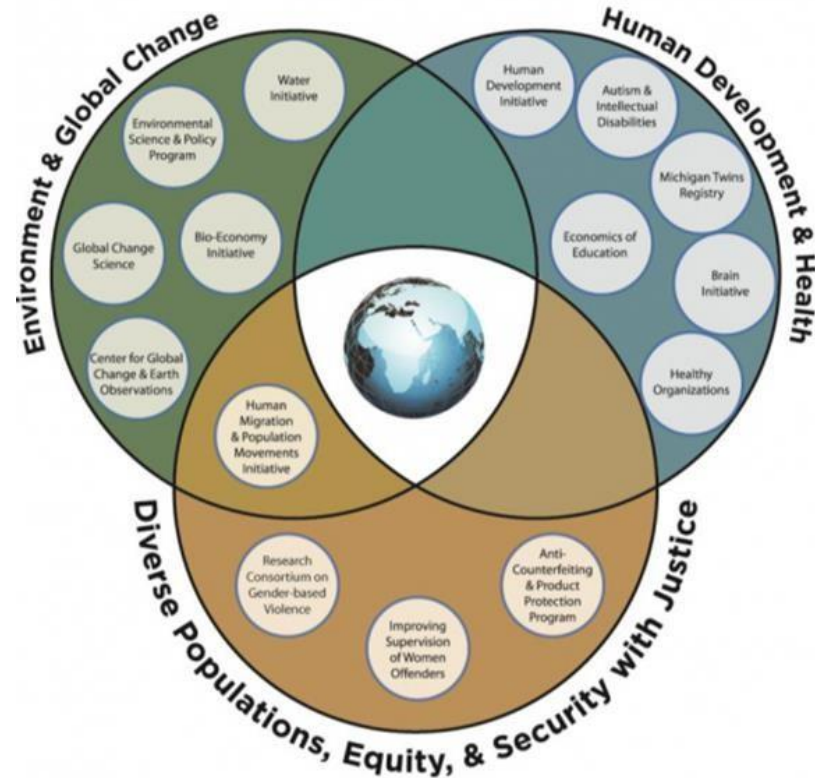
Environment & Global Change

Water Initiative

Environmental Science & Policy Program

Global Change Science

Bio-Economy Initiative

Center for Global Change & Earth Observations

Human Development & Health

Human Development Initiative

Autism & Intellectual Disabilities

Michigan Twins Registry

Economics of Education

Brain Initiative

Healthy Organizations

Human Migration & Population Movements Initiative

Diverse Populations, Equity, & Security with Justice

Research Consortium on Gender-based Violence

Improving Supervision of Women Offenders

Anti-Counterfeiting & Product Protection Program